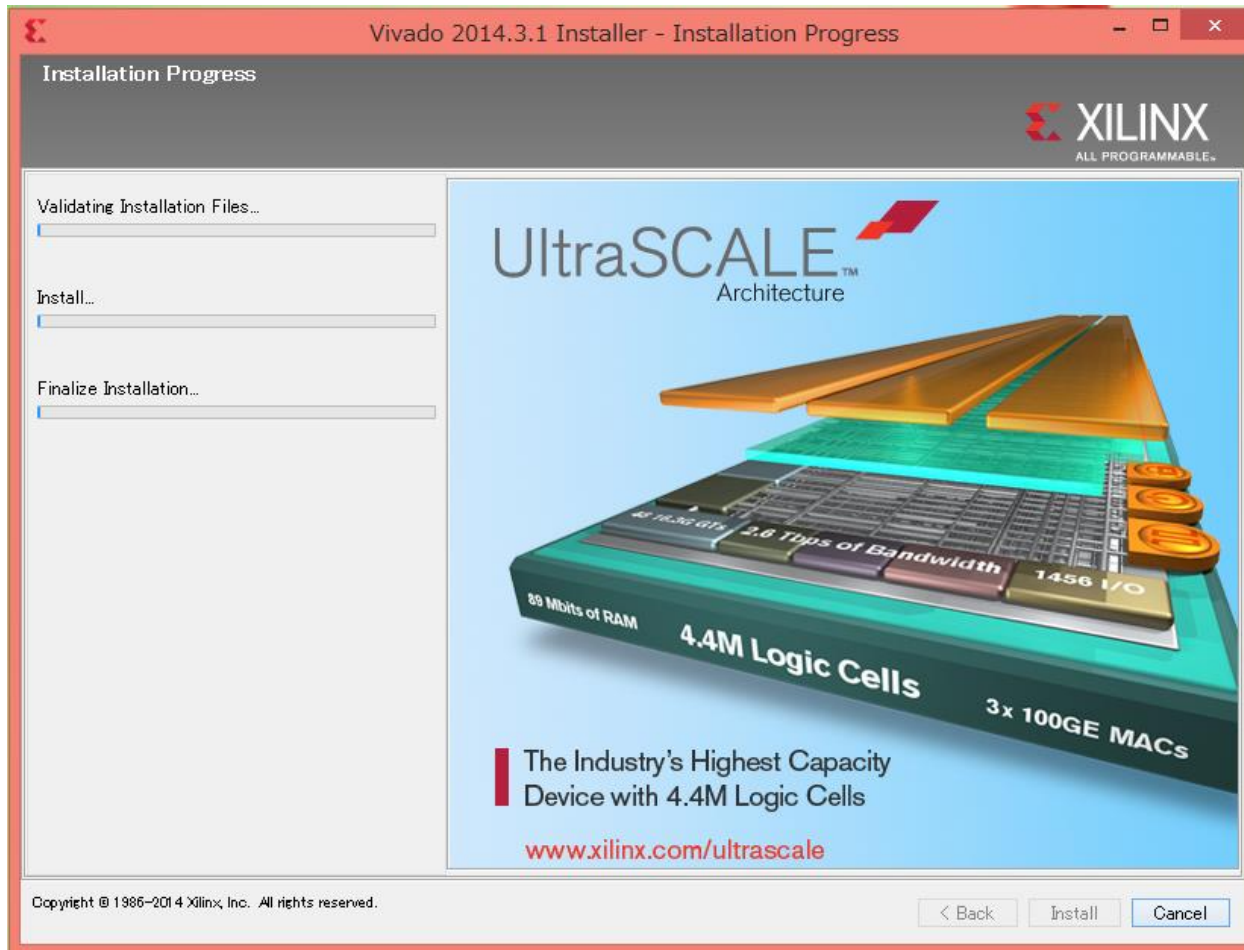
Vivado 2014.3.1 Installer - Installation Progress

Installation Progress

XILINX
ALL PROGRAMMABLE.

Validating Installation Files...

Install...

Finalize Installation...

UltraSCALE™
Architecture

48 16.3G GTs
2.6 Tbps of Bandwidth
1456 I/O
89 Mbits of RAM
4.4M Logic Cells
3x 100GE MACs

The Industry's Highest Capacity Device with 4.4M Logic Cells

www.xilinx.com/ultrascale

Copyright © 1986-2014 Xilinx, Inc. All rights reserved.

< Back
Install
Cancel